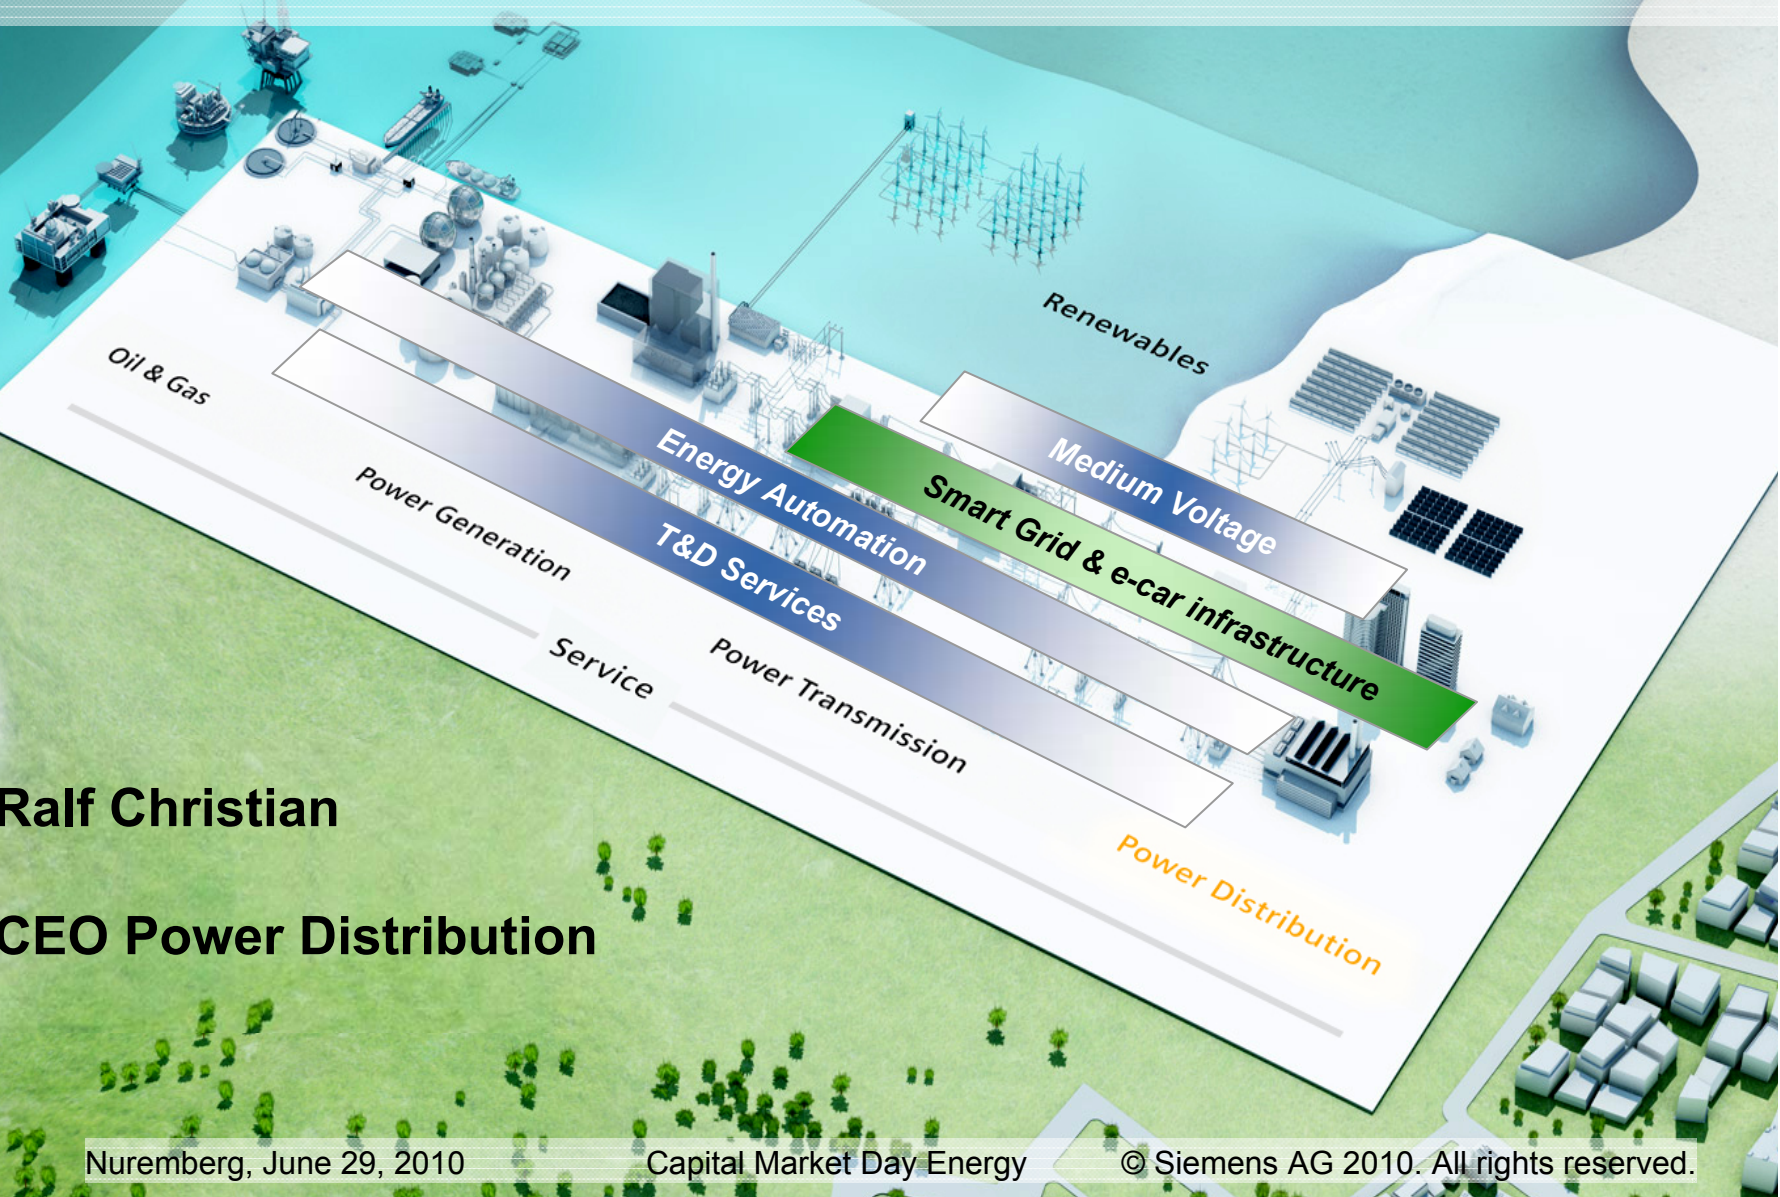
Renewables

Oil & Gas

Power Generation

Energy Automation

T&D Services

Medium Voltage

Smart Grid & e-car infrastructure

Service

Power Transmission

Power Distribution

Ralf Christian

CEO Power Distribution

Nuremberg, June 29, 2010

Capital Market Day Energy

© Siemens AG 2010. All rights reserved.